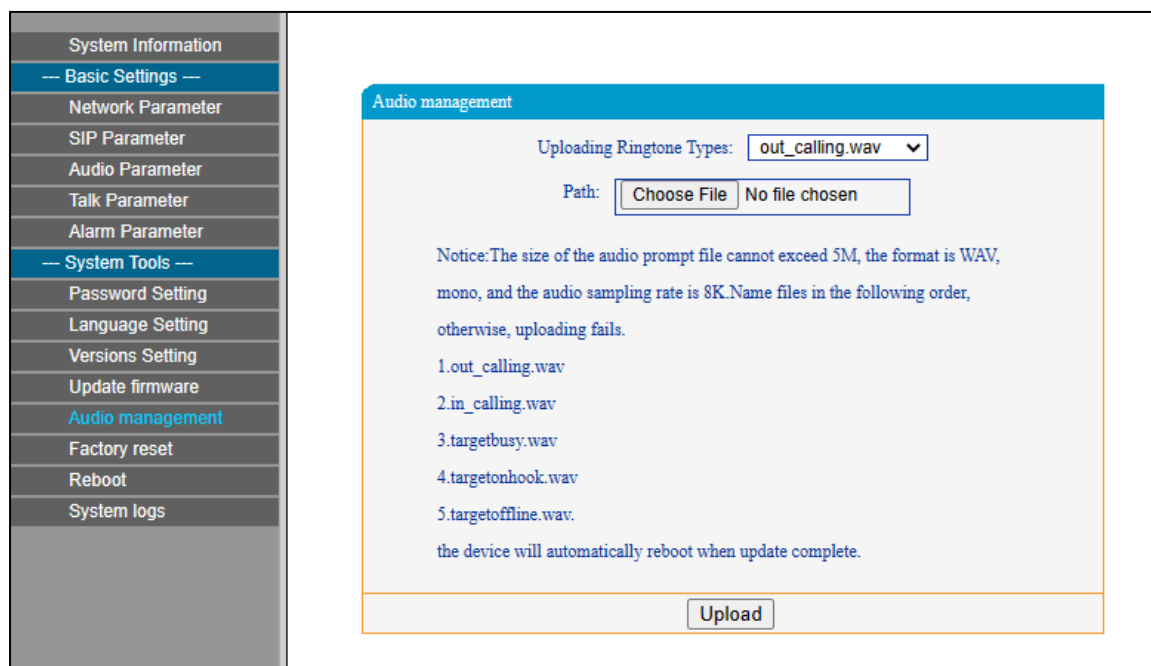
System Information
--- Basic Settings ---
Network Parameter
SIP Parameter
Audio Parameter
Talk Parameter
Alarm Parameter
--- System Tools ---
Password Setting
Language Setting
Versions Setting
Update firmware
Audio management
Factory reset
Reboot
System logs

Audio management

Uploading Ringtone Types: out_calling.wav

Path: Choose File No file chosen

Notice:The size of the audio prompt file cannot exceed 5M, the format is WAV, mono, and the audio sampling rate is 8K.Name files in the following order, otherwise, uploading fails.

1.out_calling.wav

2.in_calling.wav

3.targetbusy.wav

4.targetonhook.wav

5.targetoffline.wav.

the device will automatically reboot when update complete.

Upload